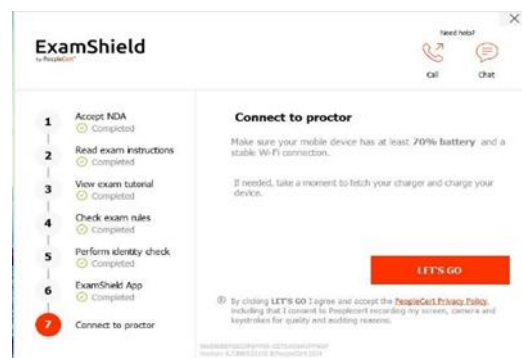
ExamShield
by PeopleCert

Need help?
Call
Chat

1 Accept NDA
Completed

2 Read exam instructions
Completed

3 View exam tutorial
Completed

4 Check exam rules
Completed

5 Perform identity check
Completed

6 ExamShield App
Completed

7 Connect to proctor

Connect to proctor

Make sure your mobile device has at least **70% battery** and a stable Wi-Fi connection.

If needed, take a moment to fetch your charger and charge your device.

LET'S GO

By clicking **LET'S GO** I agree and accept the PeopleCert Privacy Policy, including that I consent to Peoplecert recording my screen, camera and keystrokes for quality and auditing reasons.

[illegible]
Version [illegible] ©PeopleCert 2024